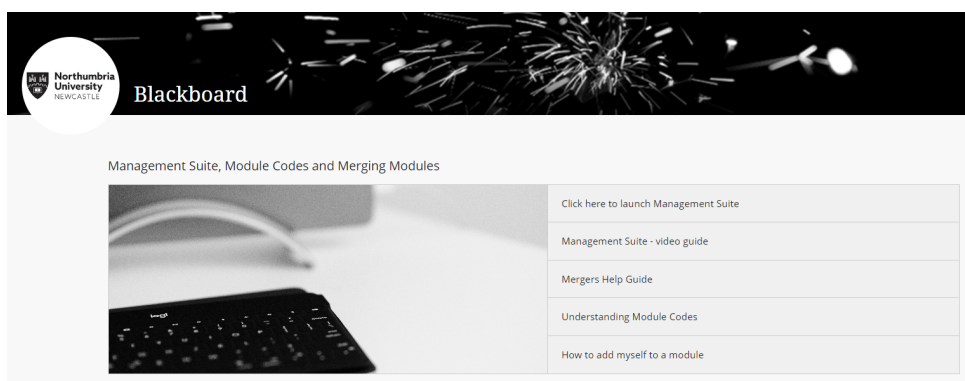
Northumbria University NEWCASTLE

Blackboard

Management Suite, Module Codes and Merging Modules

logi

Click here to launch Management Suite

Management Suite - video guide

Mergers Help Guide

Understanding Module Codes

How to add myself to a module